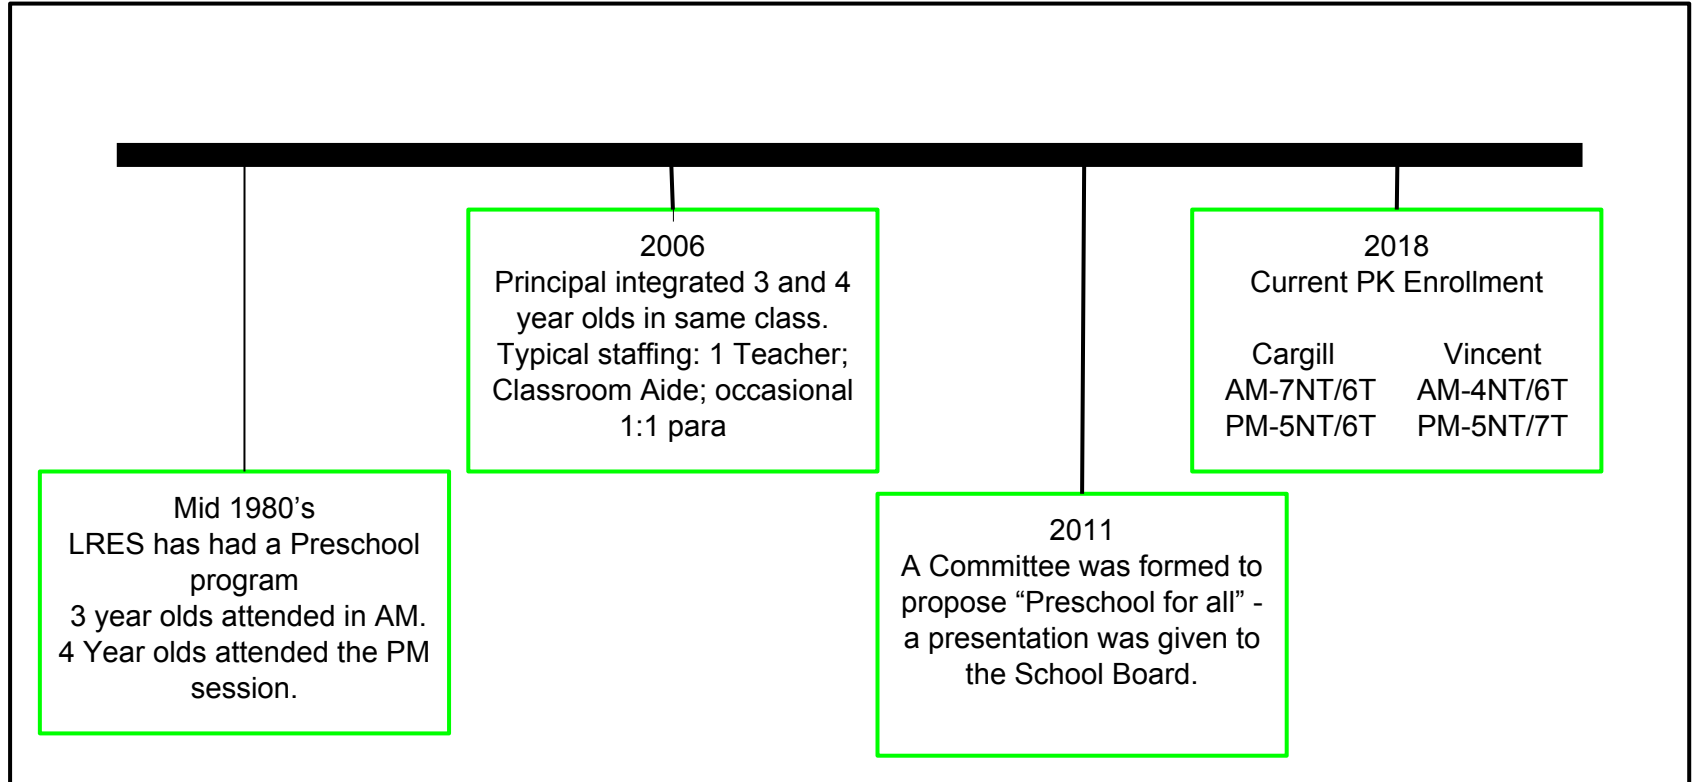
Mid 1980’s
LRES has had a Preschool program
3 year olds attended in AM.
4 Year olds attended the PM session.

2006
Principal integrated 3 and 4 year olds in same class.
Typical staffing: 1 Teacher; Classroom Aide; occasional 1:1 para

2011
A Committee was formed to propose “Preschool for all” - a presentation was given to the School Board.

2018
Current PK Enrollment

| Cargill | Vincent |
|---|---|
| AM-7NT/6T | AM-4NT/6T |
| PM-5NT/6T | PM-5NT/7T |